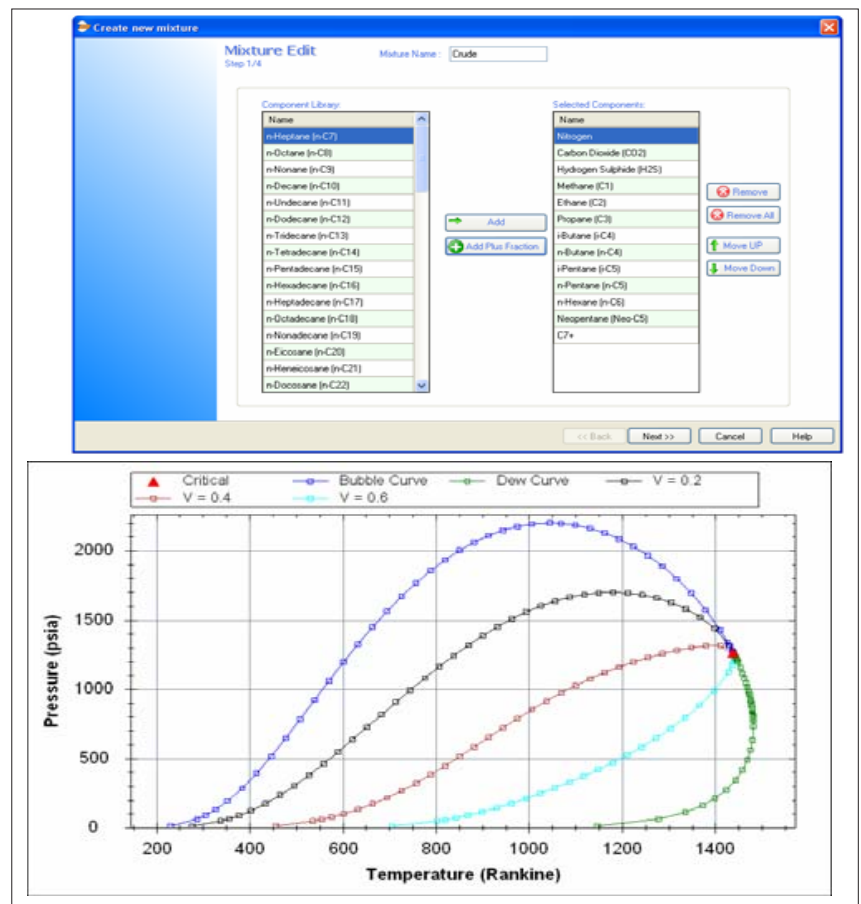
Create new mixture

Mixture Edit
Step 1/4

Mixture Name : Crude

Component Library:

| Name |
|---|
| n-Heptane (n-C7) |
| n-Octane (n-C8) |
| n-Nonane (n-C9) |
| n-Decane (n-C10) |
| n-Undecane (n-C11) |
| n-Dodecane (n-C12) |
| n-Tridecane (n-C13) |
| n-Tetradecane (n-C14) |
| n-Pentadecane (n-C15) |
| n-Hexadecane (n-C16) |
| n-Heptadecane (n-C17) |
| n-Octadecane (n-C18) |
| n-Nonadecane (n-C19) |
| n-Eicosane (n-C20) |
| n-Heneicosane (n-C21) |
| n-Docosane (n-C22) |

Add
Add Plus Fraction

Selected Components:

| Name |
|---|
| Nitrogen |
| Carbon Dioxide (CO2) |
| Hydrogen Sulphide (H2S) |
| Methane (C1) |
| Ethane (C2) |
| Propane (C3) |
| i-Butane (i-C4) |
| n-Butane (n-C4) |
| i-Pentane (i-C5) |
| n-Pentane (n-C5) |
| n-Hexane (n-C6) |
| Neopentane (Neo-C5) |
| C7+ |

Remove
Remove All
Move UP
Move Down

<< Back  Next >>  Cancel  Help

Critical  Bubble Curve  Dew Curve  V = 0.2
V = 0.4  V = 0.6

Pressure (psia)
2000
1500
1000
500
0

200 400 600 800 1000 1200 1400
Temperature (Rankine)